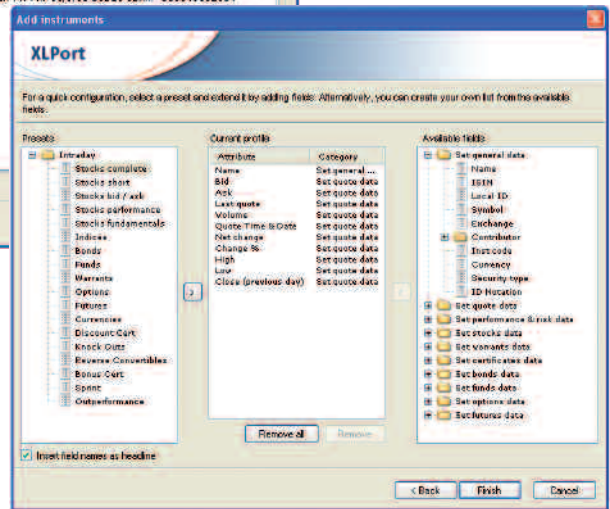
Add instruments

XLPort

For a quick configuration, select a preset and extend it by adding fields. Alternatively, you can create your own list from the available fields.

Presets

Intraday
Stocks complete
Stocks short
Stocks bid / ask
Stocks performance
Stocks fundamentals
Indices
Bonds
Funds
Warrants
Options
Futures
Currencies
Discount Cert.
Knock Outs
Reverse Convertibles
Bonus Cert.
Sprint
Outperformance

Current profile

| Attribute | Category |
|---|---|
| Name | Set general ... |
| Bid | Set quote data |
| Ask | Set quote data |
| Last quote | Set quote data |
| Volume | Set quote data |
| Quote Time & Date | Set quote data |
| Net change | Set quote data |
| Change % | Set quote data |
| High | Set quote data |
| Low | Set quote data |
| Close (previous day) | Set quote data |

Available fields

Set general data
Name
ISIN
Local ID
Symbol
Exchange
Contributor
Instcode
Currency
Security type
ID Notation
Set quote data
Set performance & risk data
Set stocks data
Set warrants data
Set certificates data
Set bonds data
Set funds data
Set options data
Set futures data

Remove all
Remove

Insert field names as headline

< Back
Finish
Cancel